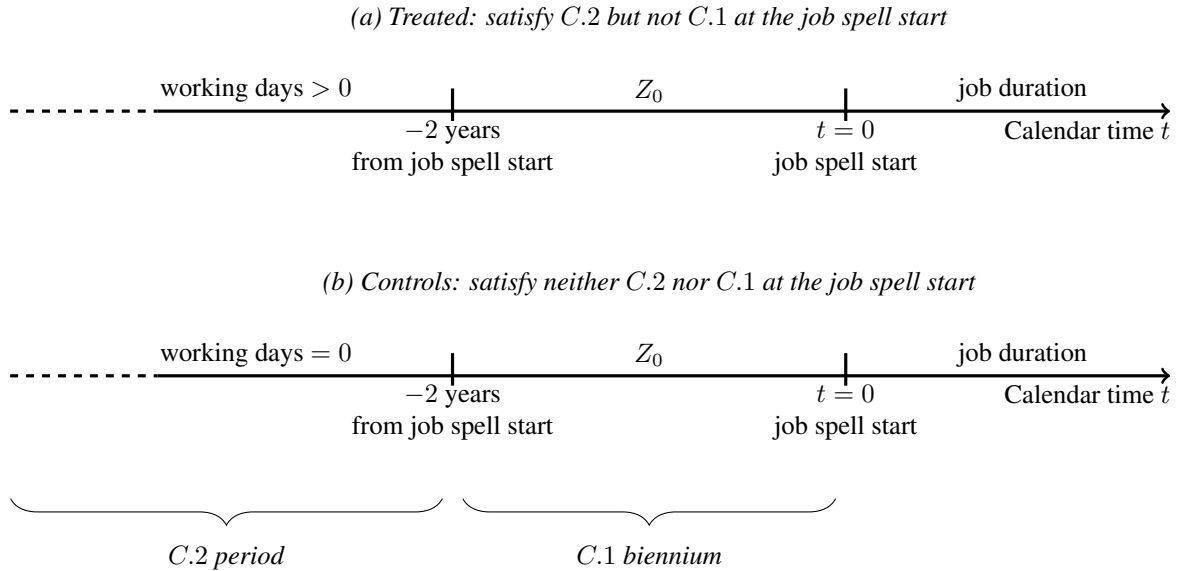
(a) Treated: satisfy $C.2$ but not $C.1$ at the job spell start

working days $> 0$

$Z_0$

job duration

$-2$ years
from job spell start

$t = 0$
job spell start

Calendar time $t$

(b) Controls: satisfy neither $C.2$ nor $C.1$ at the job spell start

working days $= 0$

$Z_0$

job duration

$-2$ years
from job spell start

$t = 0$
job spell start

Calendar time $t$

$C.2$ period

$C.1$ biennium